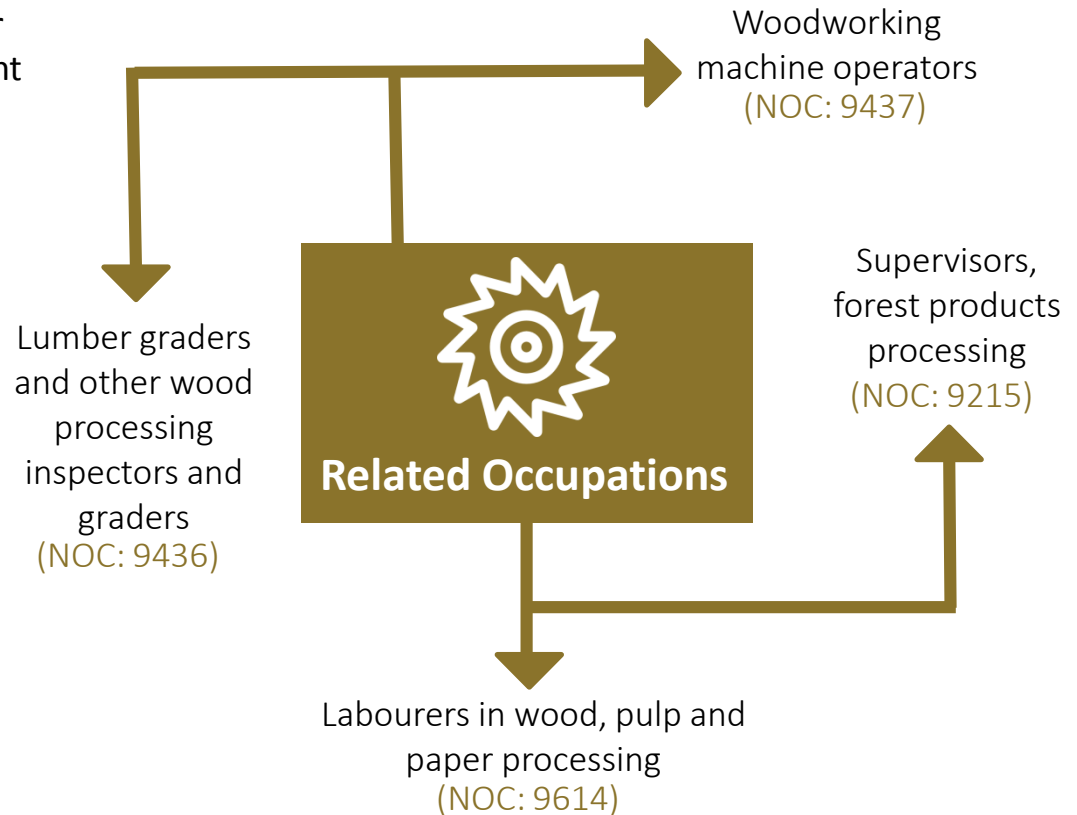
r
nt

Woodworking machine operators
(NOC: 9437)

Lumber graders and other wood processing inspectors and graders
(NOC: 9436)

Related Occupations

Supervisors, forest products processing
(NOC: 9215)

Labourers in wood, pulp and paper processing
(NOC: 9614)